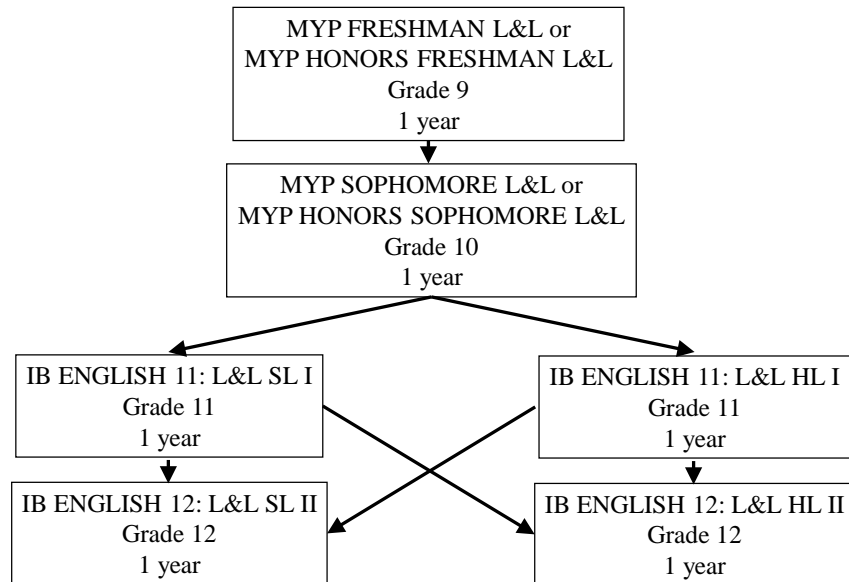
MYP FRESHMAN L&L or
MYP HONORS FRESHMAN L&L
Grade 9
1 year

MYP SOPHOMORE L&L or
MYP HONORS SOPHOMORE L&L
Grade 10
1 year

IB ENGLISH 11: L&L SL I
Grade 11
1 year

IB ENGLISH 11: L&L HL I
Grade 11
1 year

IB ENGLISH 12: L&L SL II
Grade 12
1 year

IB ENGLISH 12: L&L HL II
Grade 12
1 year